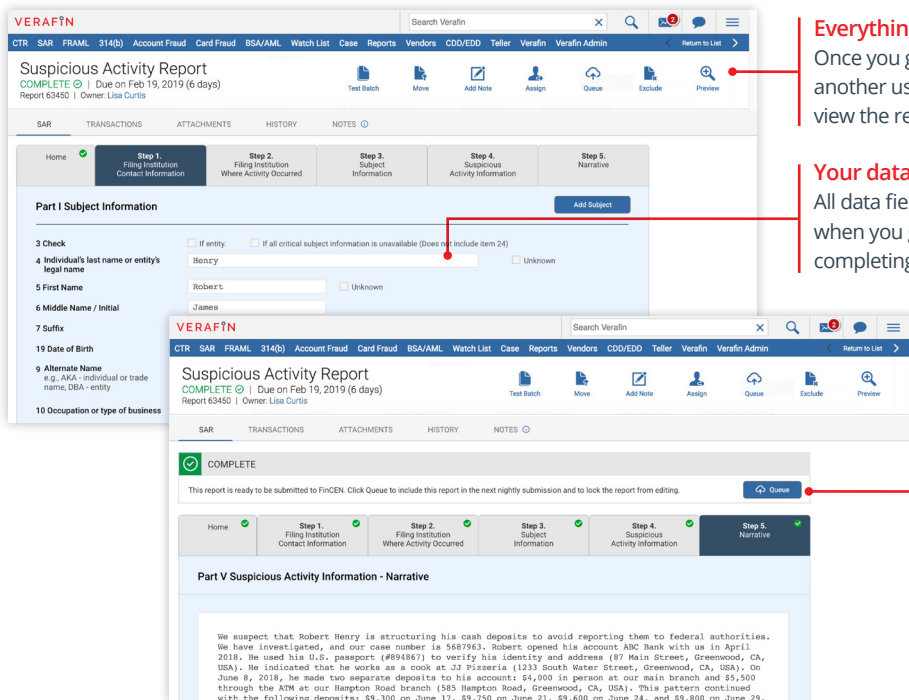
VERAFIN

Search Verafin

2

CTR SAR FRAML 314(b) Account Fraud Card Fraud BSA/AML Watch List Case Reports Vendors CDD/EDD Teller Verafin Verafin Admin

Return to List

Suspicious Activity Report
COMPLETE | Due on Feb 19, 2019 (6 days)
Report 63450 | Owner: Lisa Curtis

Test Batch Move Add Note Assign Queue Exclude Preview

SAR TRANSACTIONS ATTACHMENTS HISTORY NOTES

Home
Step 1. Filing Institution Contact Information
Step 2. Filing Institution Where Activity Occurred
Step 3. Subject Information
Step 4. Suspicious Activity Information
Step 5. Narrative

Part I Subject Information

Add Subject

3 Check
If entity.
If all critical subject information is unavailable (Does not include item 24)

4 Individual's last name or entity's legal name
Henry
Unknown

5 First Name
Robert
Unknown

6 Middle Name / Initial
James

7 Suffix

19 Date of Birth

9 Alternate Name
e.g., AKA - individual or trade name, DBA - entity

10 Occupation or type of business

Everythin
Once you g
another us
view the re

Your data
All data fie
when you
completing

VERAFIN

Search Verafin

2

CTR SAR FRAML 314(b) Account Fraud Card Fraud BSA/AML Watch List Case Reports Vendors CDD/EDD Teller Verafin Verafin Admin

Return to List

Suspicious Activity Report
COMPLETE | Due on Feb 19, 2019 (6 days)
Report 63450 | Owner: Lisa Curtis

Test Batch Move Add Note Assign Queue Exclude Preview

SAR TRANSACTIONS ATTACHMENTS HISTORY NOTES

COMPLETE

This report is ready to be submitted to FinCEN. Click Queue to include this report in the next nightly submission and to lock the report from editing.

Queue

Home
Step 1. Filing Institution Contact Information
Step 2. Filing Institution Where Activity Occurred
Step 3. Subject Information
Step 4. Suspicious Activity Information
Step 5. Narrative

Part V Suspicious Activity Information - Narrative

We suspect that Robert Henry is structuring his cash deposits to avoid reporting them to federal authorities. We have investigated, and our case number is 5687963. Robert opened his account ABC Bank with us in April 2018. He used his U.S. passport (#894867) to verify his identity and address (87 Main Street, Greenwood, CA, USA). He indicated that he works as a cook at JJ Pizzeria (1233 South Water Street, Greenwood, CA, USA). On June 8, 2018, he made two separate deposits to his account: $4,000 in person at our main branch and $5,500 through the ATM at our Hampton Road branch (585 Hampton Road, Greenwood, CA, USA). This pattern continued with the following deposits: $9,300 on June 17, $9,750 on June 21, $9,600 on June 24, and $9,800 on June 29.